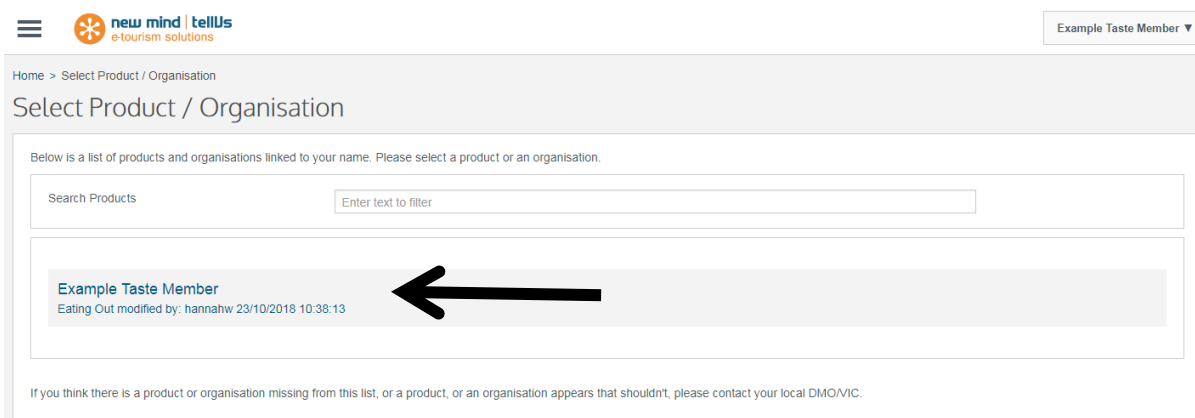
new mind | tellUs
e-tourism solutions

Example Taste Member ▼

Home > Select Product / Organisation

Select Product / Organisation

Below is a list of products and organisations linked to your name. Please select a product or an organisation.

Search Products

Enter text to filter

Example Taste Member
Eating Out modified by: hannahw 23/10/2018 10:38:13

If you think there is a product or organisation missing from this list, or a product, or an organisation appears that shouldn't, please contact your local DMO/VIC.